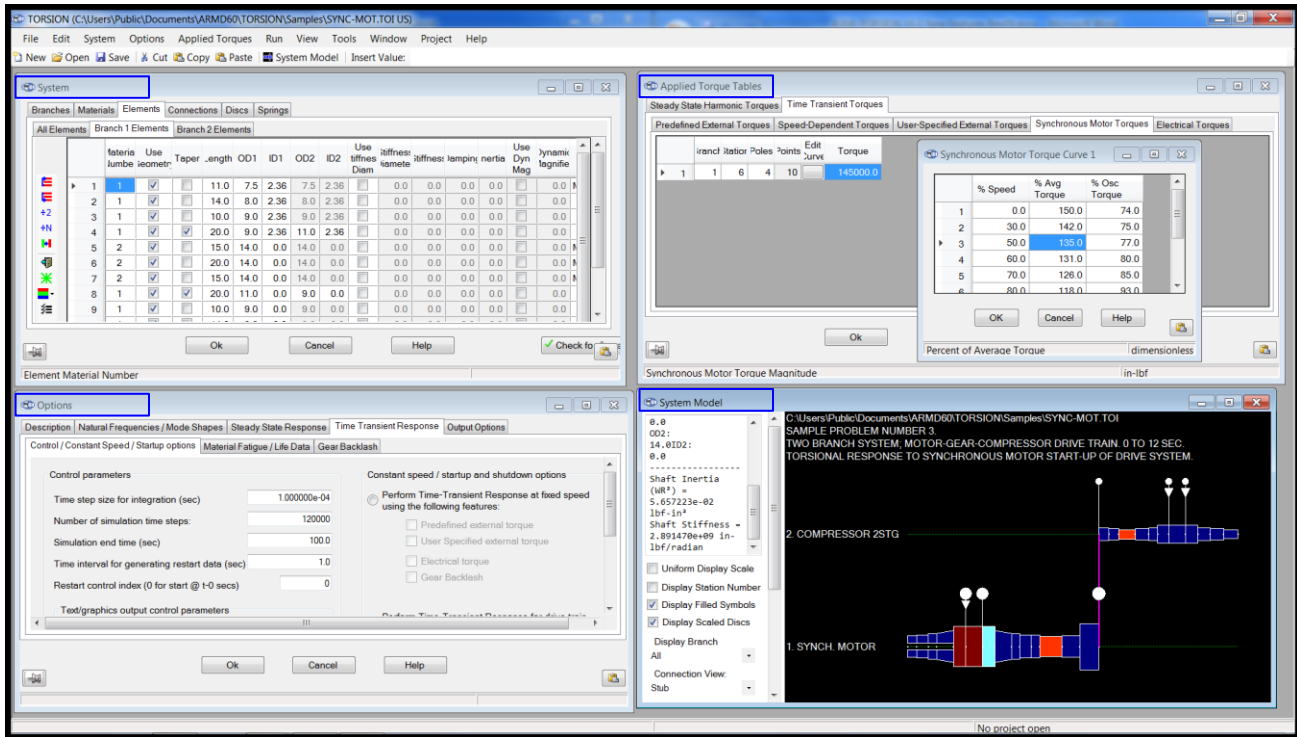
TORSION (C:\Users\Public\Documents\ARMD60\TORSION\Samples\SYNC-MOT.TOI US)

File Edit System Options Applied Torques Run View Tools Window Project Help

New Open Save Cut Copy Paste System Model Insert Value:

System

Branches Materials Elements Connections Discs Springs

All Elements Branch 1 Elements Branch 2 Elements

| | Materia Numbe | Use Geometr | Taper | Length | OD1 | ID1 | OD2 | ID2 | Use Stiffness Diam | Stiffness Diamete | Stiffness | Damping | Inertia | Use Dyn Mag | Dynamic Magnific |
|---|---|---|---|---|---|---|---|---|---|---|---|---|---|---|---|
| 1 | 1 | ✓ | | 11.0 | 7.5 | 2.36 | 7.5 | 2.36 | | 0.0 | 0.0 | 0.0 | 0.0 | | 0.0 |
| 2 | 1 | ✓ | | 14.0 | 8.0 | 2.36 | 8.0 | 2.36 | | 0.0 | 0.0 | 0.0 | 0.0 | | 0.0 |
| 3 | 1 | ✓ | | 10.0 | 9.0 | 2.36 | 9.0 | 2.36 | | 0.0 | 0.0 | 0.0 | 0.0 | | 0.0 |
| 4 | 1 | ✓ | ✓ | 20.0 | 9.0 | 2.36 | 11.0 | 2.36 | | 0.0 | 0.0 | 0.0 | 0.0 | | 0.0 |
| 5 | 2 | ✓ | | 15.0 | 14.0 | 0.0 | 14.0 | 0.0 | | 0.0 | 0.0 | 0.0 | 0.0 | | 0.0 |
| 6 | 2 | ✓ | | 20.0 | 14.0 | 0.0 | 14.0 | 0.0 | | 0.0 | 0.0 | 0.0 | 0.0 | | 0.0 |
| 7 | 2 | ✓ | | 15.0 | 14.0 | 0.0 | 14.0 | 0.0 | | 0.0 | 0.0 | 0.0 | 0.0 | | 0.0 |
| 8 | 1 | ✓ | ✓ | 20.0 | 11.0 | 0.0 | 9.0 | 0.0 | | 0.0 | 0.0 | 0.0 | 0.0 | | 0.0 |
| 9 | 1 | ✓ | | 10.0 | 9.0 | 0.0 | 9.0 | 0.0 | | 0.0 | 0.0 | 0.0 | 0.0 | | 0.0 |

Ok Cancel Help Check fo

Element Material Number

Applied Torque Tables

Steady State Harmonic Torques Time Transient Torques

Predefined External Torques Speed-Dependent Torques User-Specified External Torques Synchronous Motor Torques Electrical Torques

| | Branch | Station | Poles | Points | Edit Curve | Torque |
|---|---|---|---|---|---|---|
| 1 | 1 | 6 | 4 | 10 | | 145000.0 |

Ok

Synchronous Motor Torque Magnitude in-lbf

Synchronous Motor Torque Curve 1

| | % Speed | % Avg Torque | % Osc Torque |
|---|---|---|---|
| 1 | 0.0 | 150.0 | 74.0 |
| 2 | 30.0 | 142.0 | 75.0 |
| 3 | 50.0 | 135.0 | 77.0 |
| 4 | 60.0 | 131.0 | 80.0 |
| 5 | 70.0 | 126.0 | 85.0 |
| 6 | 80.0 | 118.0 | 93.0 |

OK Cancel Help

Percent of Average Torque dimensionless

Options

Description Natural Frequencies / Mode Shapes Steady State Response Time Transient Response Output Options

Control / Constant Speed / Startup options Material Fatigue / Life Data Gear Backlash

Control parameters

Time step size for integration (sec) 1.000000e-04

Number of simulation time steps: 120000

Simulation end time (sec) 100.0

Time interval for generating restart data (sec) 1.0

Restart control index (0 for start @ t-0 secs) 0

Text/graphics output control parameters

Constant speed / startup and shutdown options

Perform Time-Transient Response at fixed speed using the following features:

Predefined external torque

User Specified external torque

Electrical torque

Gear Backlash

Ok Cancel Help

System Model

0.0
OD2:
14.0ID2:
0.0
----------------
Shaft Inertia (WR²) = 5.657223e-02 lbf-in²
Shaft Stiffness = 2.891470e+09 in-lbf/radian

Uniform Display Scale
Display Station Number
Display Filled Symbols
Display Scaled Discs

Display Branch
All

Connection View:
Stub

C:\Users\Public\Documents\ARMD60\TORSION\Samples\SYNC-MOT.TOI
SAMPLE PROBLEM NUMBER 3.
TWO BRANCH SYSTEM; MOTOR-GEAR-COMPRESSOR DRIVE TRAIN. 0 TO 12 SEC.
TORSIONAL RESPONSE TO SYNCHRONOUS MOTOR START-UP OF DRIVE SYSTEM.

2. COMPRESSOR 2STG

1. SYNCH. MOTOR

No project open